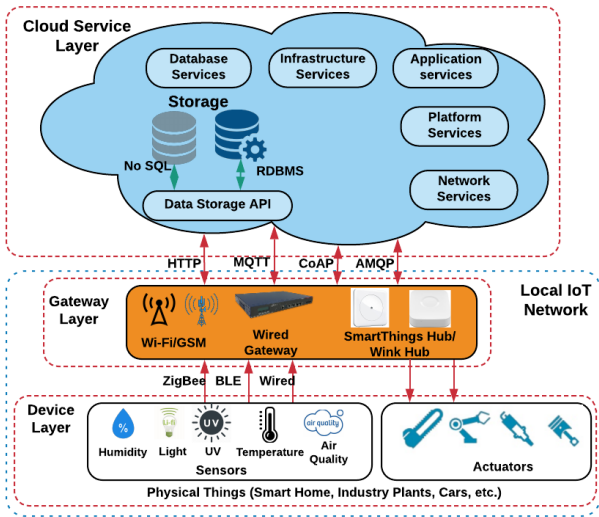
Cloud Service Layer

Database Services

Infrastructure Services

Application services

Storage

Platform Services

No SQL

RDBMS

Network Services

Data Storage API

HTTP

MQTT

CoAP

AMQP

Local IoT Network

Gateway Layer

Wi-Fi/GSM

Wired Gateway

SmartThings Hub/ Wink Hub

ZigBee

BLE

Wired

Device Layer

%

UV

air quality

Humidity

Light

UV

Temperature

Air Quality

Sensors

Actuators

Physical Things (Smart Home, Industry Plants, Cars, etc.)